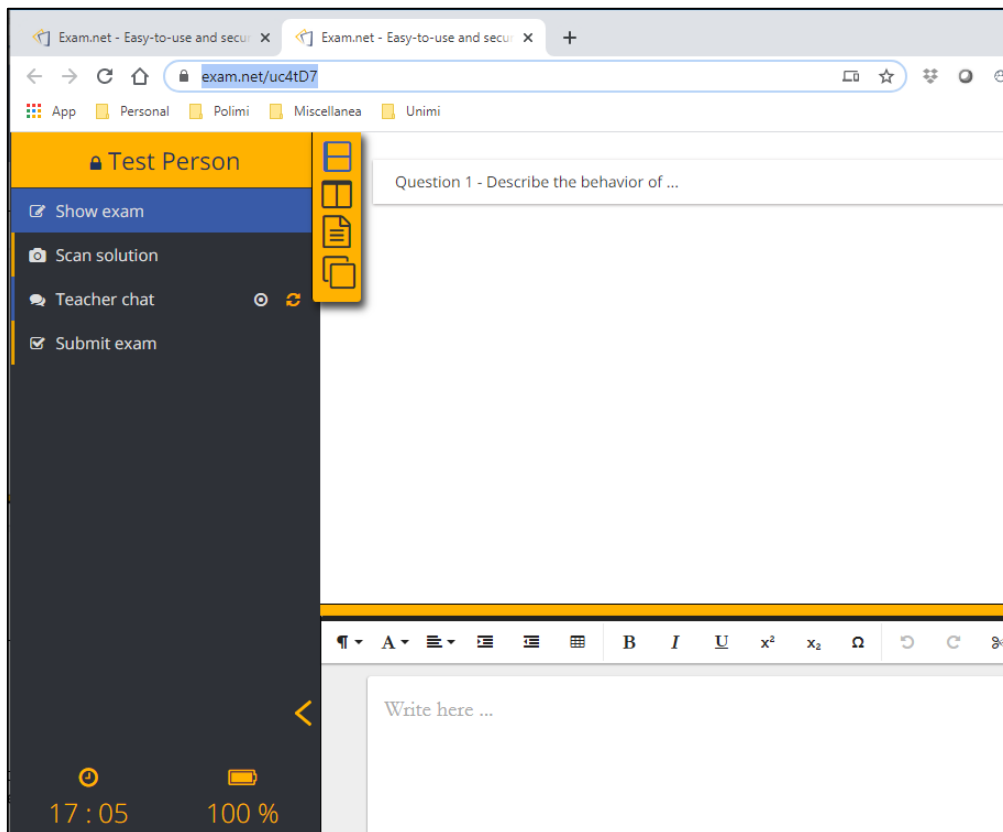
Exam.net - Easy-to-use and secu ×
Exam.net - Easy-to-use and secu ×
+

exam.net/uc4tD7

App
Personal
Polimi
Miscellanea
Unimi

Test Person
Show exam
Scan solution
Teacher chat
Submit exam

Question 1 - Describe the behavior of ...

¶ A B I U $x^2$ $x_2$ Ω

Write here ...

17 : 05
100 %